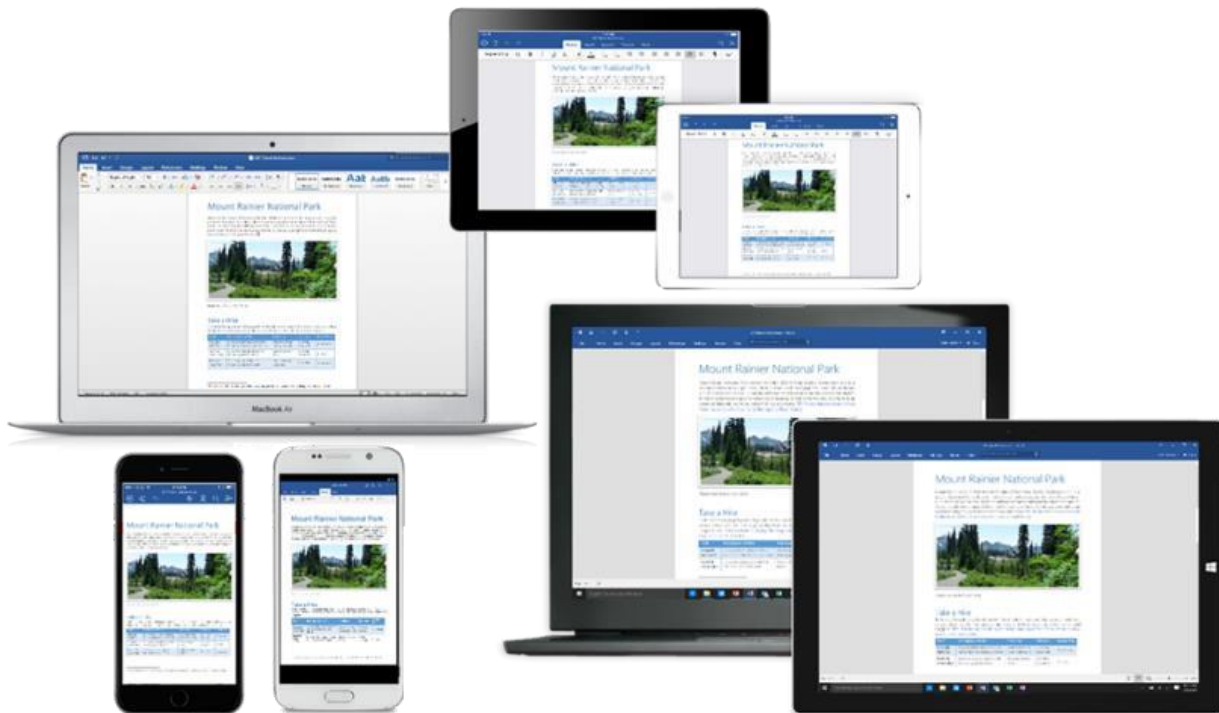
Mount Rainier National Park

Mount Rainier National Park

Mount Rainier National Park

Take a Hike

MacBook Air

Mount Rainier National Park

Take a Hike

Mount Rainier National Park

Take a Hike

Mount Rainier National Park

Take a Hike

Mount Rainier National Park

Take a Hike